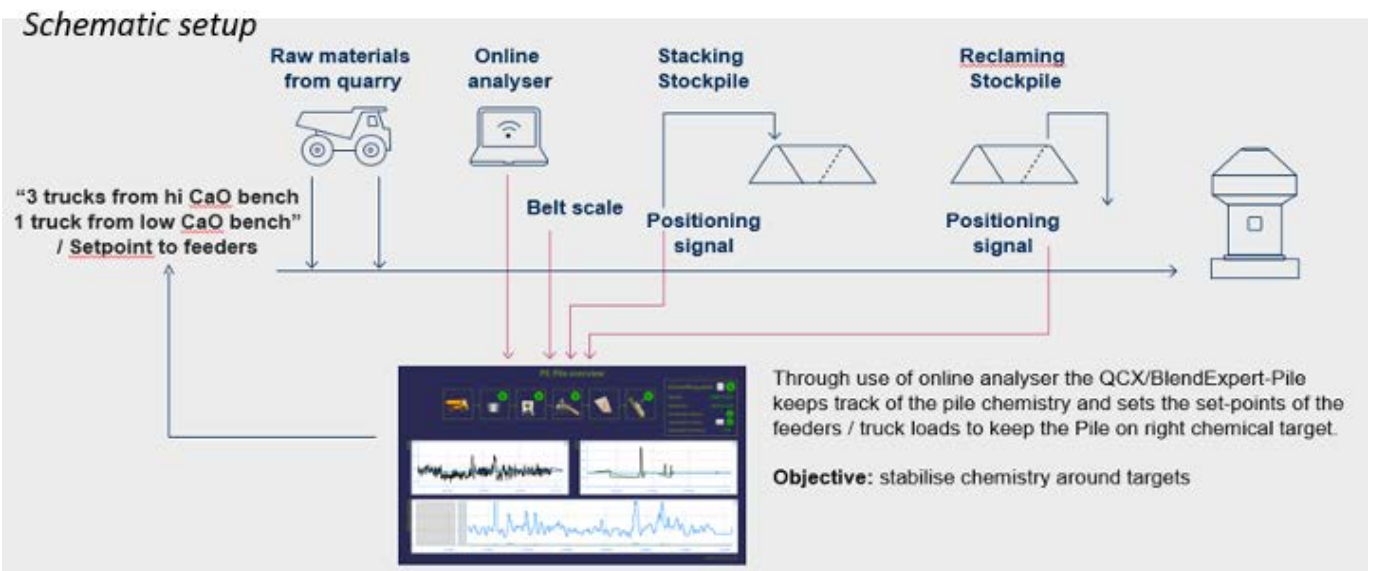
Schematic setup

Raw materials from quarry

Online analyser

Stacking Stockpile

Reclaming Stockpile

"3 trucks from hi CaO bench 1 truck from low CaO bench" / Setpoint to feeders

Belt scale

Positioning signal

Positioning signal

PL Pile overview

Through use of online analyser the QCX/BlendExpert-Pile keeps track of the pile chemistry and sets the set-points of the feeders / truck loads to keep the Pile on right chemical target.

Objective: stabilise chemistry around targets